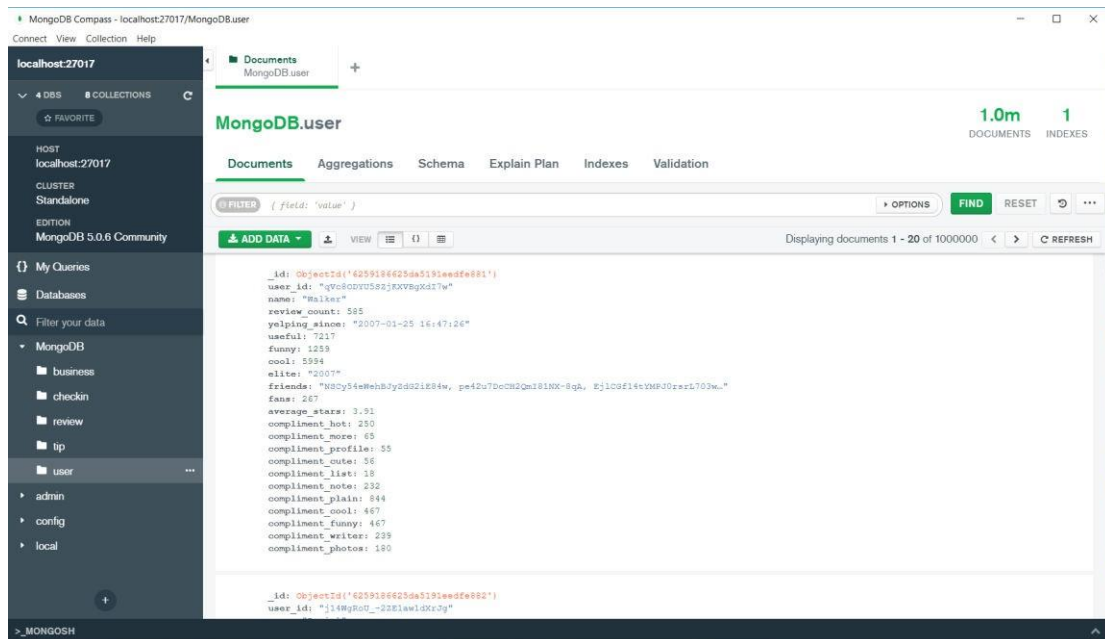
MongoDB Compass - localhost:27017/MongoDB.user
Connect View Collection Help

localhost:27017
4 DBS 8 COLLECTIONS
☆ FAVORITE
HOST
localhost:27017
CLUSTER
Standalone
EDITION
MongoDB 5.0.6 Community
{} My Queries
Databases
Filter your data
MongoDB
business
checkin
review
tip
user
admin
config
local

Documents
MongoDB.user
+

MongoDB.user
1.0m DOCUMENTS 1 INDEXES

Documents Aggregations Schema Explain Plan Indexes Validation

FILTER { field: 'value' }
▸ OPTIONS FIND RESET

ADD DATA ▾ VIEW
Displaying documents 1 - 20 of 1000000 < > C REFRESH

_id: ObjectId('6259186625da5191eedfe881')
user_id: "qVc8ODYU5SZjKXVBgXdI7w"
name: "Walker"
review_count: 585
yelping_since: "2007-01-25 16:47:26"
useful: 7217
funny: 1259
cool: 5994
elite: "2007"
friends: "NSCy54eWehBJyZdG2iE84w, pe42u7DcCH2QmI81NX-8qA, Ej1CGf14tYMPJ0rsrL703w…"
fans: 267
average_stars: 3.91
compliment_hot: 250
compliment_more: 65
compliment_profile: 55
compliment_cute: 56
compliment_list: 18
compliment_note: 232
compliment_plain: 844
compliment_cool: 467
compliment_funny: 467
compliment_writer: 239
compliment_photos: 180

_id: ObjectId('6259186625da5191eedfe882')
user_id: "j14WgRoU_-2ZE1aw1dXrJg"

>_MONGOSH